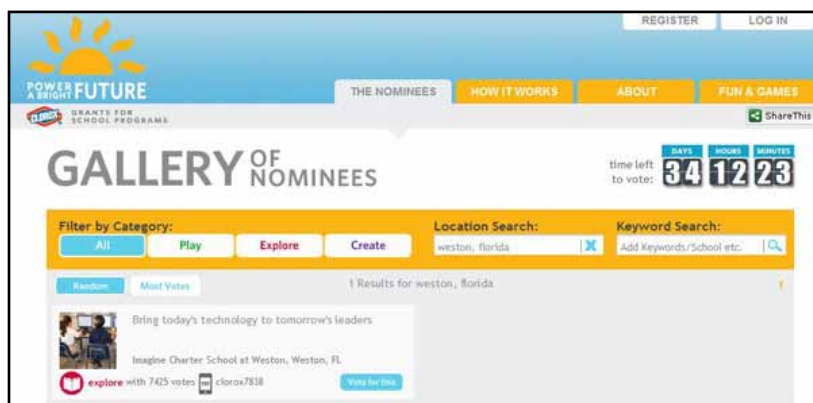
REGISTER LOG IN

POWER A BRIGHT FUTURE

CLOROX GRANTS FOR SCHOOL PROGRAMS

THE NOMINEES HOW IT WORKS ABOUT FUN & GAMES

ShareThis

GALLERY OF NOMINEES

time left to vote: DAYS 34 HOURS 12 MINUTES 23

Filter by Category:
All Play Explore Create

Location Search:
weston, florida

Keyword Search:
Add Keywords/School etc.

Random Most Votes

1 Results for weston, florida

Bring today's technology to tomorrow's leaders

Imagine Charter School at Weston, Weston, FL

explore with 7425 votes clorox7838 Vote for this